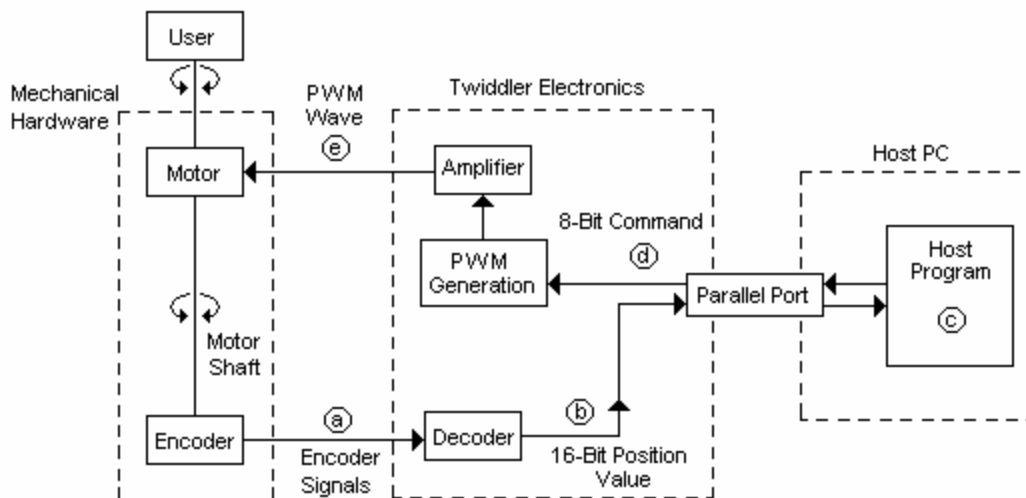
User

Mechanical Hardware

PWM Wave

Twiddler Electronics

Host PC

Motor

e

Amplifier

8-Bit Command

d

PWM Generation

Parallel Port

Host Program

c

Motor Shaft

a

b

Encoder

Decoder

Encoder Signals

16-Bit Position Value